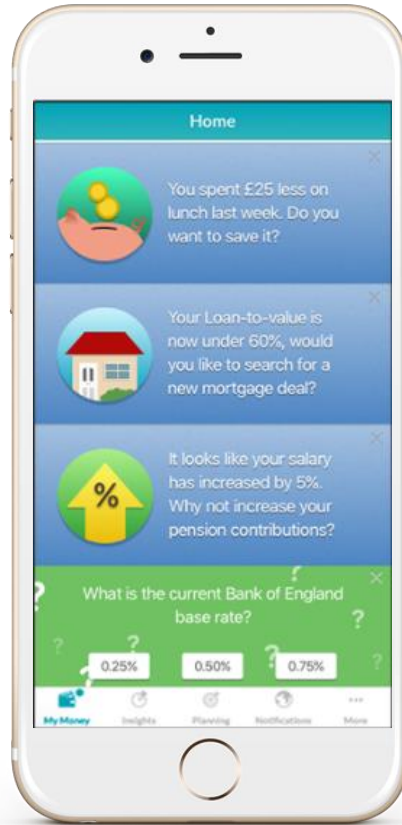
Home

You spent £25 less on lunch last week. Do you want to save it?

Your Loan-to-value is now under 60%, would you like to search for a new mortgage deal?

%

It looks like your salary has increased by 5%. Why not increase your pension contributions?

What is the current Bank of England base rate?

0.25%

0.50%

0.75%

My Money

Insights

Planning

Notifications

More